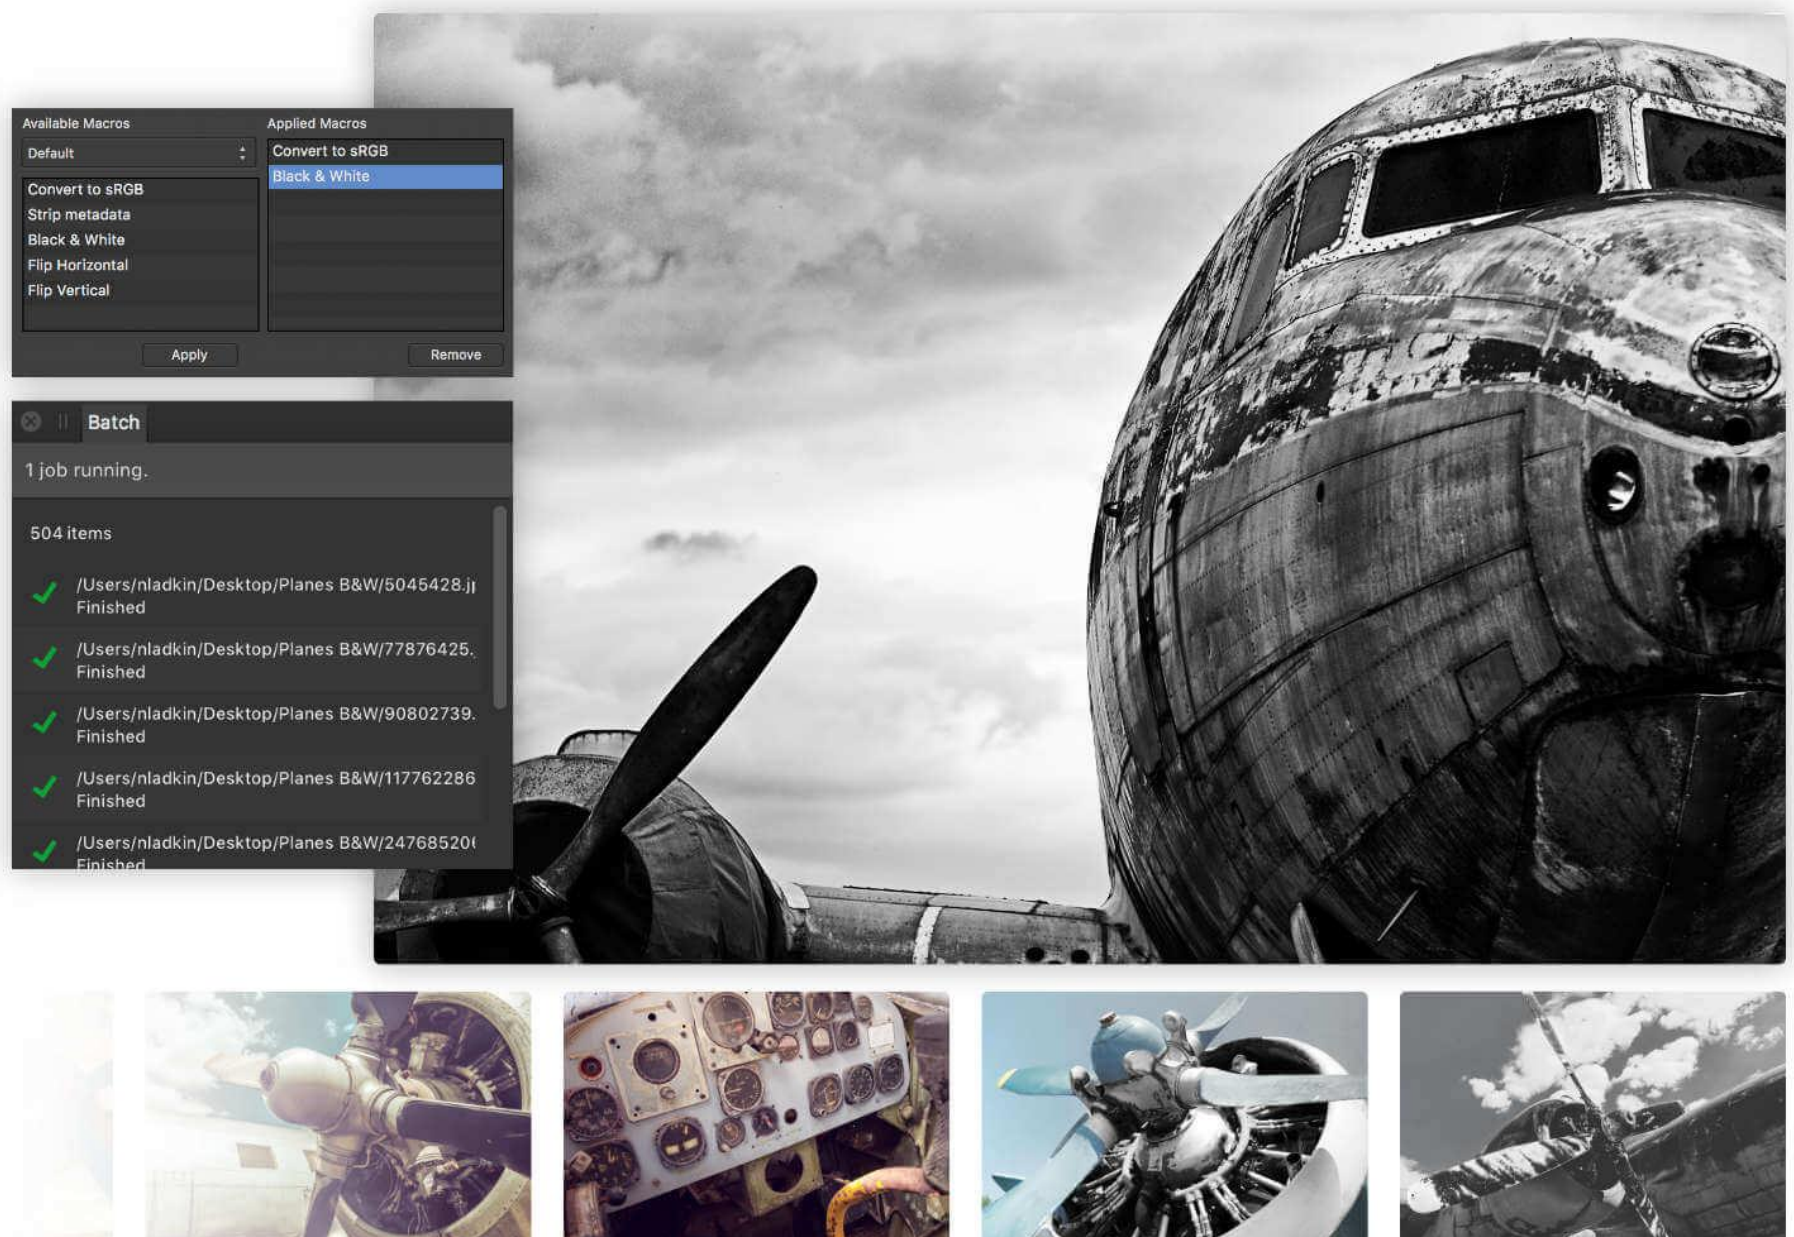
Available Macros

Default

Convert to sRGB
Strip metadata
Black & White
Flip Horizontal
Flip Vertical

Apply

Applied Macros

Convert to sRGB
Black & White

Remove

Batch

1 job running.

504 items

/Users/nladkin/Desktop/Planes B&W/5045428.j
Finished

/Users/nladkin/Desktop/Planes B&W/77876425.
Finished

/Users/nladkin/Desktop/Planes B&W/90802739.
Finished

/Users/nladkin/Desktop/Planes B&W/117762286
Finished

/Users/nladkin/Desktop/Planes B&W/24768520
Finished